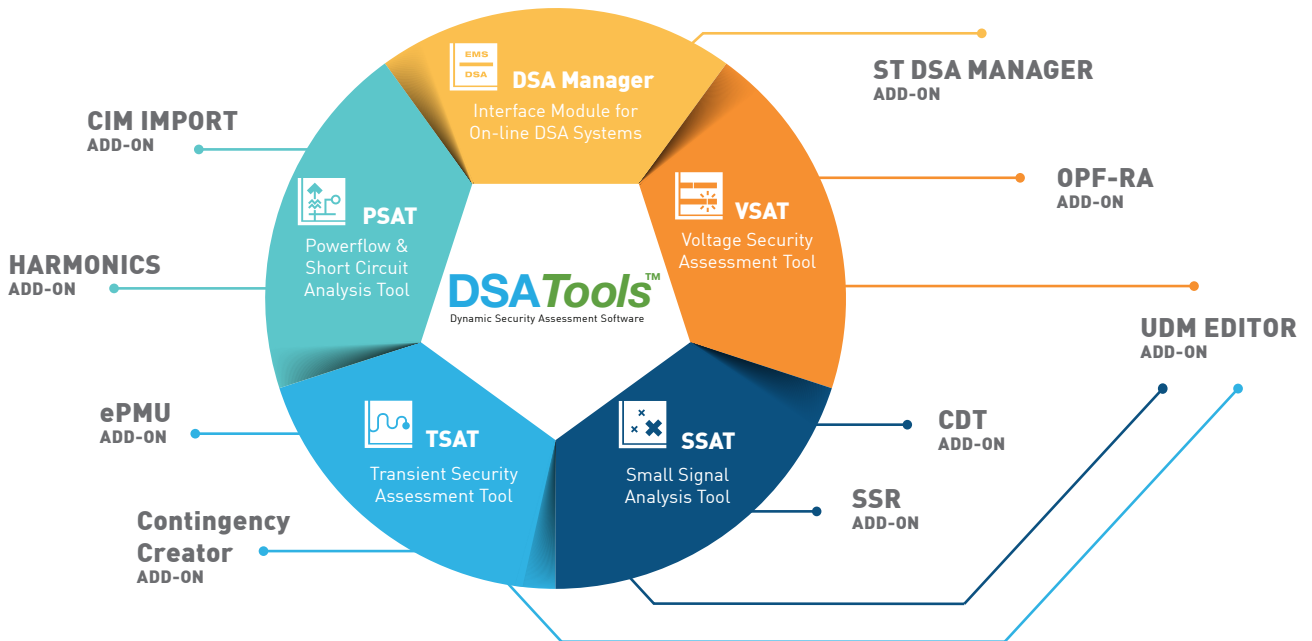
EMS
DSA
DSA Manager
Interface Module for On-line DSA Systems

ST DSA MANAGER
ADD-ON

CIM IMPORT
ADD-ON

PSAT
Powerflow & Short Circuit Analysis Tool

VSAT
Voltage Security Assessment Tool

OPF-RA
ADD-ON

HARMONICS
ADD-ON

DSATools™
Dynamic Security Assessment Software

UDM EDITOR
ADD-ON

ePMU
ADD-ON

TSAT
Transient Security Assessment Tool

SSAT
Small Signal Analysis Tool

CDT
ADD-ON

SSR
ADD-ON

Contingency Creator
ADD-ON